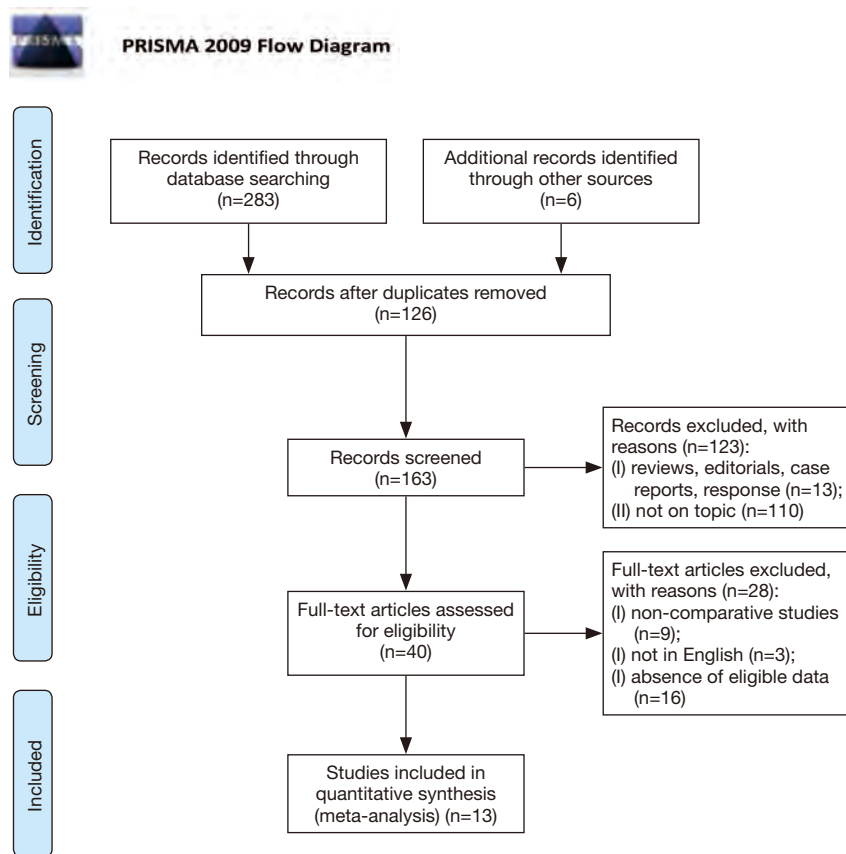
PRISMA

PRISMA 2009 Flow Diagram

Identification

Records identified through database searching (n=283)

Additional records identified through other sources (n=6)

Records after duplicates removed (n=126)

Screening

Records screened (n=163)

Records excluded, with reasons (n=123):
(I) reviews, editorials, case reports, response (n=13);
(II) not on topic (n=110)

Eligibility

Full-text articles assessed for eligibility (n=40)

Full-text articles excluded, with reasons (n=28):
(I) non-comparative studies (n=9);
(I) not in English (n=3);
(I) absence of eligible data (n=16)

Included

Studies included in quantitative synthesis (meta-analysis) (n=13)